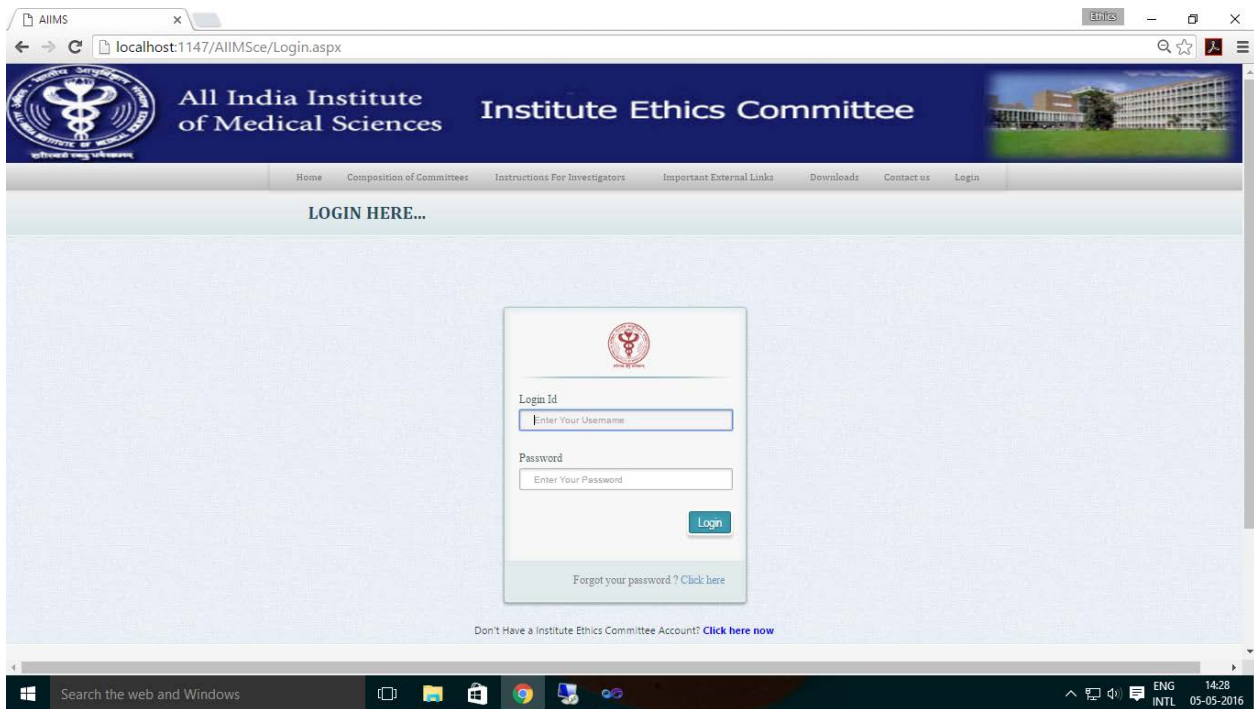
AIIMS

Ethics

localhost:1147/AIIMSce/Login.aspx

All India Institute of Medical Sciences

Institute Ethics Committee

Home Composition of Committees Instructions For Investigators Important External Links Downloads Contact us Login

LOGIN HERE...

Login Id

Enter Your Username

Password

Enter Your Password

Login

Forgot your password ? Click here

Don't Have a Institute Ethics Committee Account? Click here now

Search the web and Windows

ENG INTL 14:28 05-05-2016